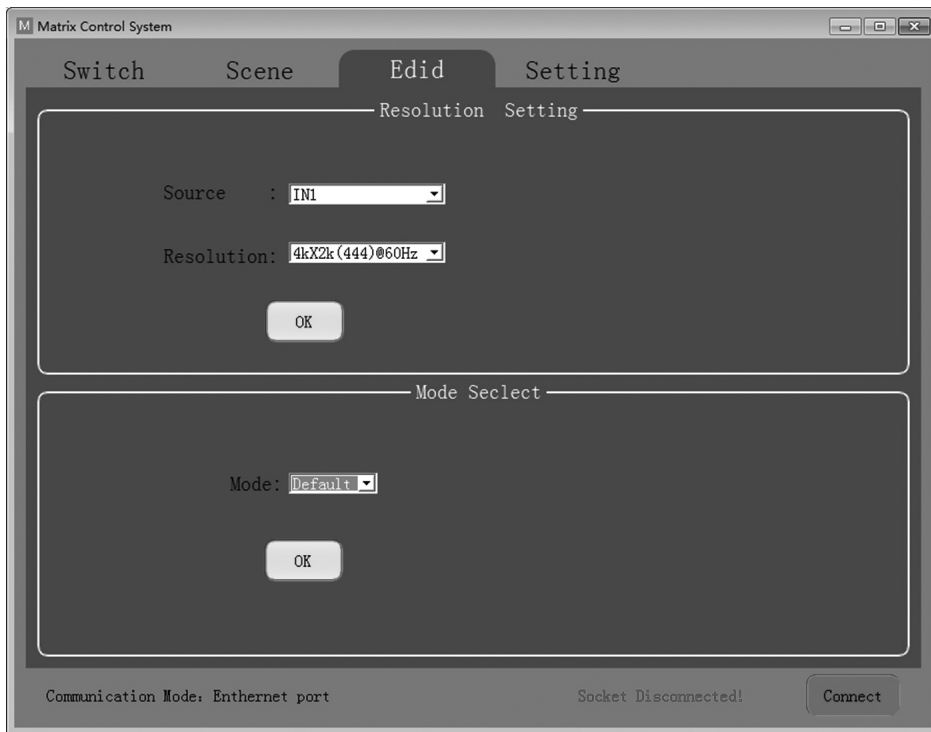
M Matrix Control System

Switch Scene Edid Setting

Resolution Setting

Source : IN1

Resolution: 4kX2k(444)@60Hz

OK

Mode Seclect

Mode: Default

OK

Communication Mode: Enthernet port

Socket Disconnected!

Connect